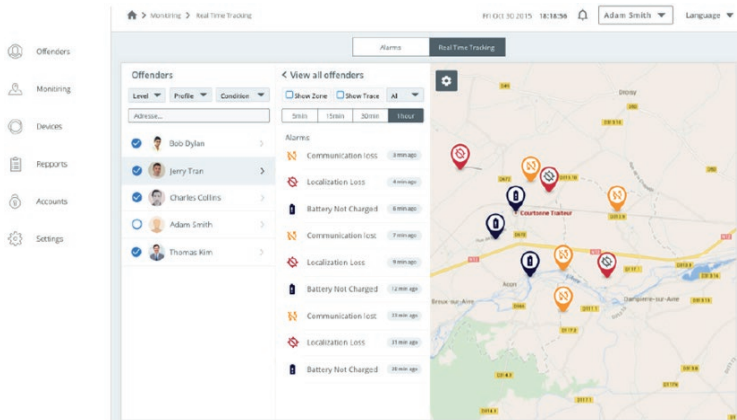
> Monitoring > Real Time Tracking

Fri Oct 30 2015 18:18:56

Adam Smith

Language

Offenders

Monitoring

Devices

Repports

Accounts

Settings

Alarms

Real Time Tracking

Offenders

Level

Profile

Condition

Adresse...

Bob Dylan

Jerry Tran

Charles Collins

Adam Smith

Thomas Kim

< View all offenders

Show Zone

Show Trace

All

5min

15min

30min

1hour

Alarms

Communication loss 3 min ago

Localization Loss 4 min ago

Battery Not Charged 6 min ago

Communication lost 7 min ago

Localization Loss 9 min ago

Battery Not Charged 12 min ago

Communication lost 15 min ago

Localization Loss 22 min ago

Battery Not Charged 26 min ago

Droisy

Courtonne Traiteur

Aron

Brous-sur-Aire

Dampierre-sur-Aire